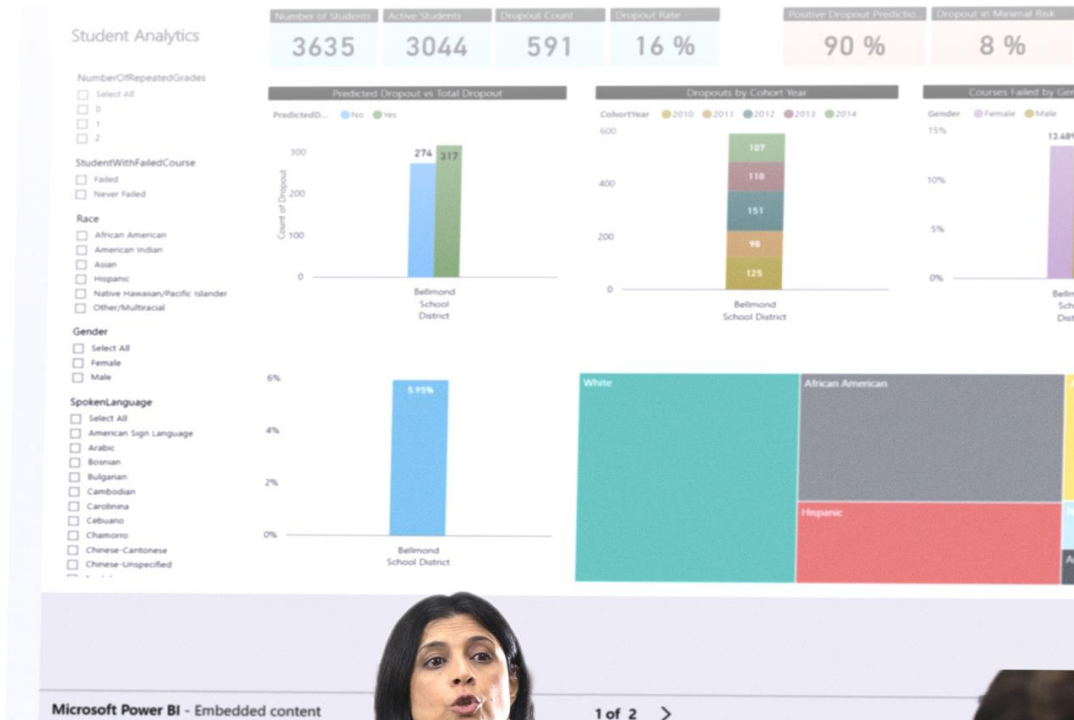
Student Analytics

Number of Students
3635

Active Students
3044

Dropout Count
591

Dropout Rate
16 %

Positive Dropout Predictio...
90 %

Dropout in Minimal Risk
8 %

NumberOfRepeatedGrades
Select All
0
1
2

StudentWithFailedCourse
Failed
Never Failed

Race
African American
American Indian
Asian
Hispanic
Native Hawaiian/Pacific Islander
Other/Multiracial

Gender
Select All
Female
Male

SpokenLanguage
Select All
American Sign Language
Arabic
Bosnian
Bulgarian
Cambodian
Carolinina
Cebuano
Chamorro
Chinese-Cantonese
Chinese-Unspecified

Predicted Dropout vs Total Dropout
PredictedD... No Yes
300
200
100
0
Count of Dropout
274 317
Bellmond School District

Dropouts by Cohort Year
CohortYear 2010 2011 2012 2013 2014
600
400
200
0
107
110
151
98
125
Bellmond School District

Courses Failed by Ge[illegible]
Gender Female Male
15%
10%
5%
0%
13.48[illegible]
Bell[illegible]
Sch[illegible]
Dist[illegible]

6%
4%
2%
0%
5.95%
Bellmond School District

White
African American
Hispanic

Microsoft Power BI - Embedded content
1 of 2 >